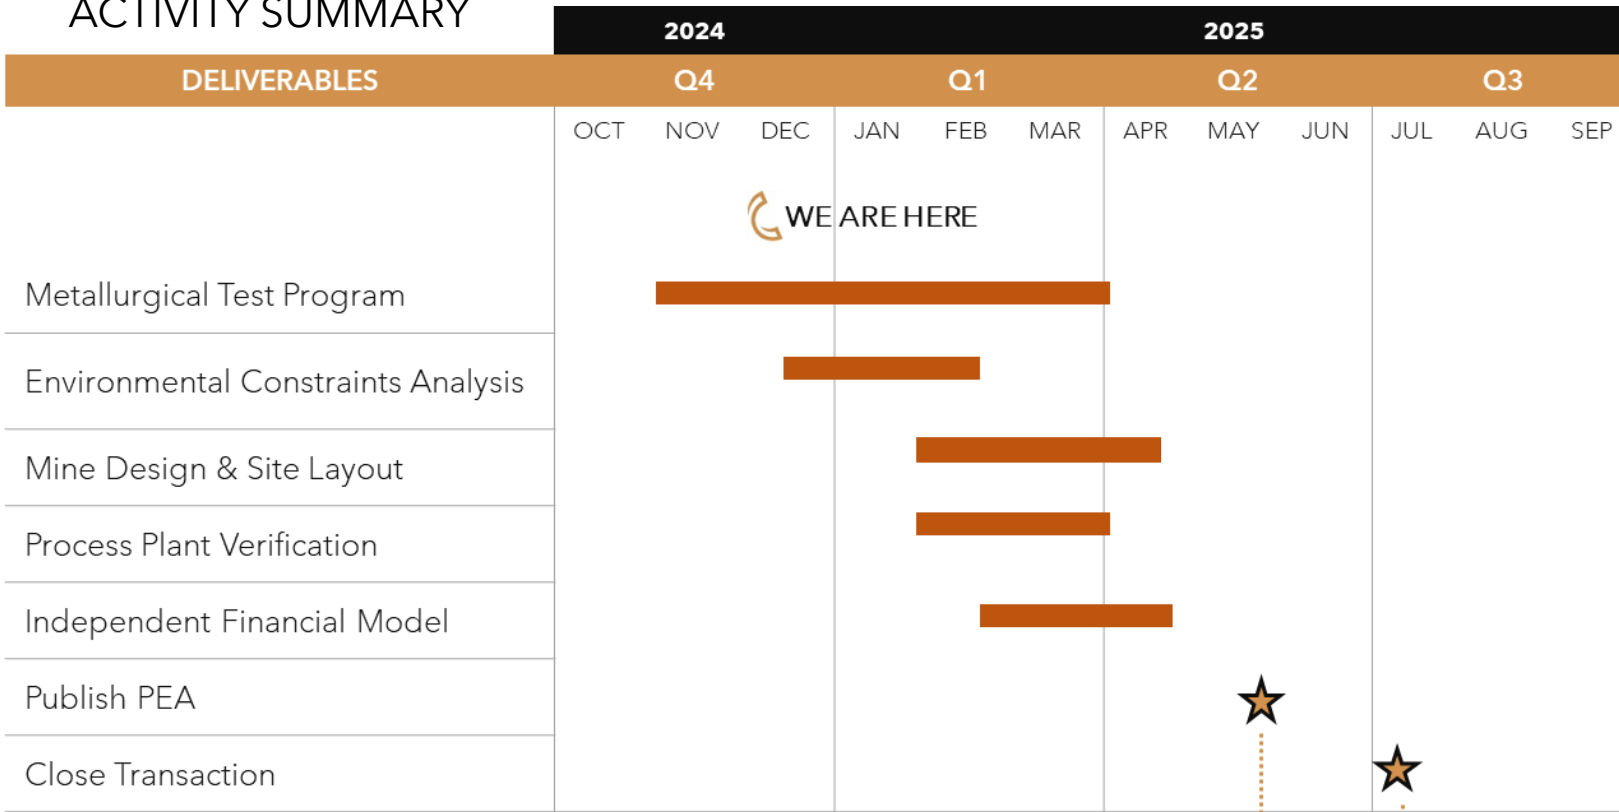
ACTIVITY SUMMARY

| DELIVERABLES | 2024 Q4 OCT | NOV | DEC | 2025 Q1 JAN | FEB | MAR | Q2 APR | MAY | JUN | Q3 JUL | AUG | SEP |
|---|---|---|---|---|---|---|---|---|---|---|---|---|

WE ARE HERE

Metallurgical Test Program

Environmental Constraints Analysis

Mine Design & Site Layout

Process Plant Verification

Independent Financial Model

Publish PEA

Close Transaction